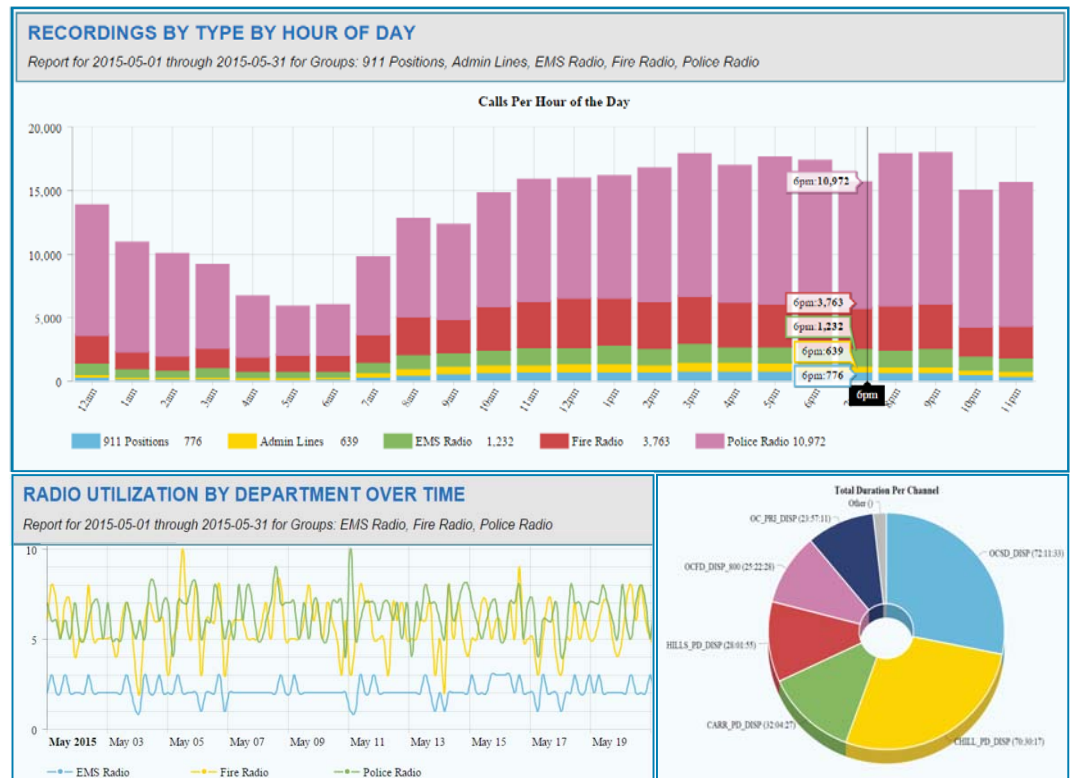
RECORDINGS BY TYPE BY HOUR OF DAY

Report for 2015-05-01 through 2015-05-31 for Groups: 911 Positions, Admin Lines, EMS Radio, Fire Radio, Police Radio

Calls Per Hour of the Day

20,000
15,000
10,000
5,000
0

6pm:10,972
6pm:3,763
6pm:1,232
6pm:639
6pm:776

12am 1am 2am 3am 4am 5am 6am 7am 8am 9am 10am 11am 12pm 1pm 2pm 3pm 4pm 5pm 6pm 6pm 8pm 9pm 10pm 11pm

911 Positions 776 Admin Lines 639 EMS Radio 1,232 Fire Radio 3,763 Police Radio 10,972

RADIO UTILIZATION BY DEPARTMENT OVER TIME

Report for 2015-05-01 through 2015-05-31 for Groups: EMS Radio, Fire Radio, Police Radio

10
5
0

May 2015 May 03 May 05 May 07 May 09 May 11 May 13 May 15 May 17 May 19

EMS Radio Fire Radio Police Radio

Total Duration Per Channel

Other ()
OC_PRI_DISP (23:57:11)
OCFD_DISP_800 (25:22:20)
HILLS_PD_DISP (28:01:55)
CARR_PD_DISP (32:04:27)
OCSD_DISP (72:11:33)
CHILL_PD_DISP (70:30:17)